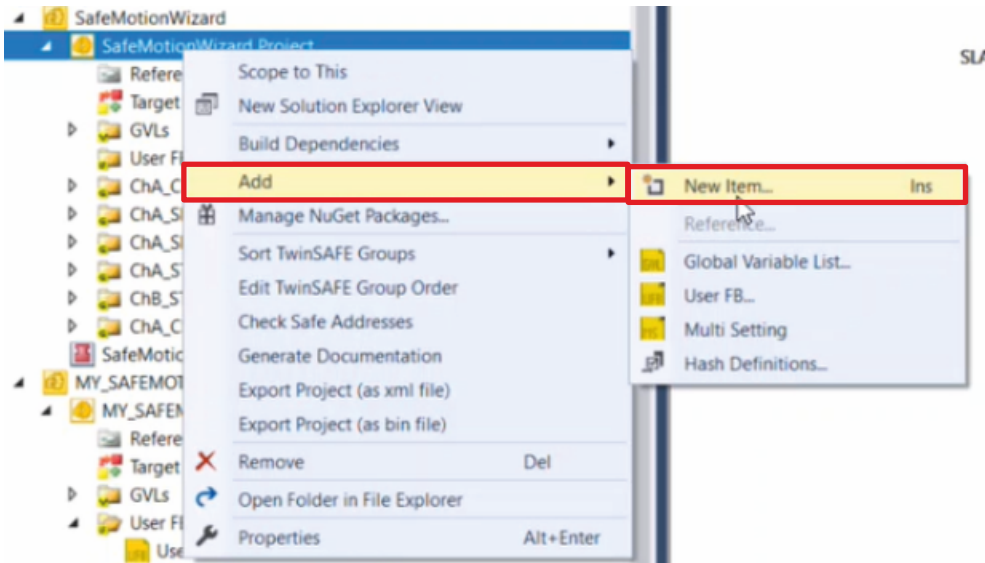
SafeMotionWizard
SafeMotionWizard Project
Refere
Target
GVLs
User Fi
ChA_C
ChA_S
ChA_S
ChA_S
ChB_S
ChA_C
SafeMotic
MY_SAFEMOT
MY_SAFEM
Refere
Target
GVLs
User Fi
Use

Scope to This
New Solution Explorer View
Build Dependencies
Add
Manage NuGet Packages...
Sort TwinSAFE Groups
Edit TwinSAFE Group Order
Check Safe Addresses
Generate Documentation
Export Project (as xml file)
Export Project (as bin file)
Remove Del
Open Folder in File Explorer
Properties Alt+Enter

New Item... Ins
Reference...
Global Variable List...
User FB...
Multi Setting
Hash Definitions...

SL